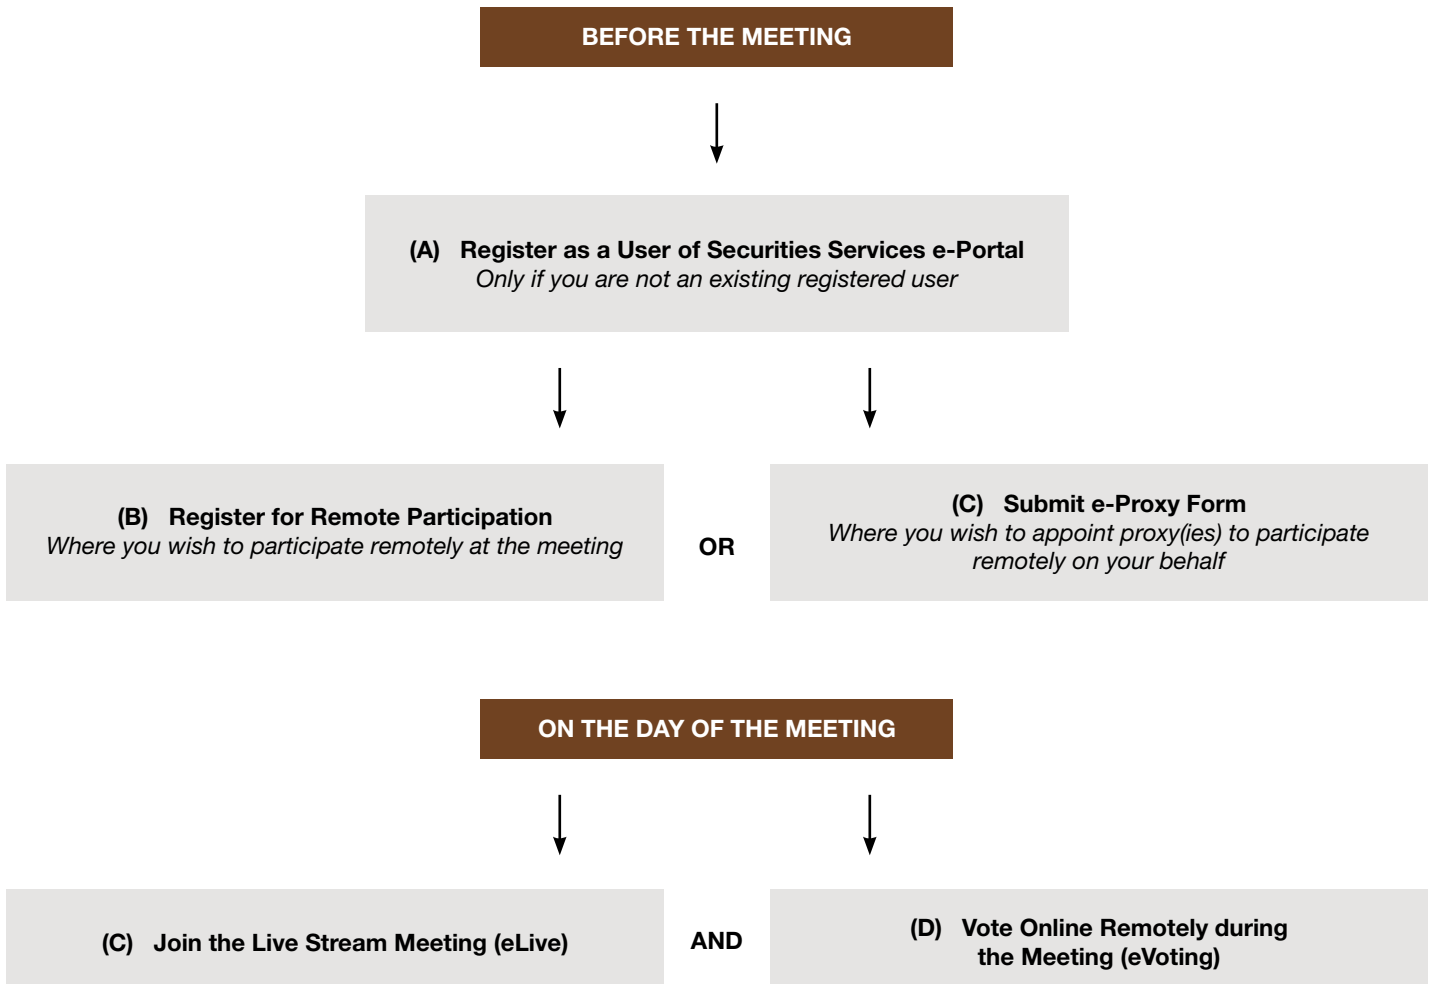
BEFORE THE MEETING

(A) Register as a User of Securities Services e-Portal
Only if you are not an existing registered user

(B) Register for Remote Participation
Where you wish to participate remotely at the meeting

OR

(C) Submit e-Proxy Form
Where you wish to appoint proxy(ies) to participate remotely on your behalf

ON THE DAY OF THE MEETING

(C) Join the Live Stream Meeting (eLive)

AND

(D) Vote Online Remotely during the Meeting (eVoting)